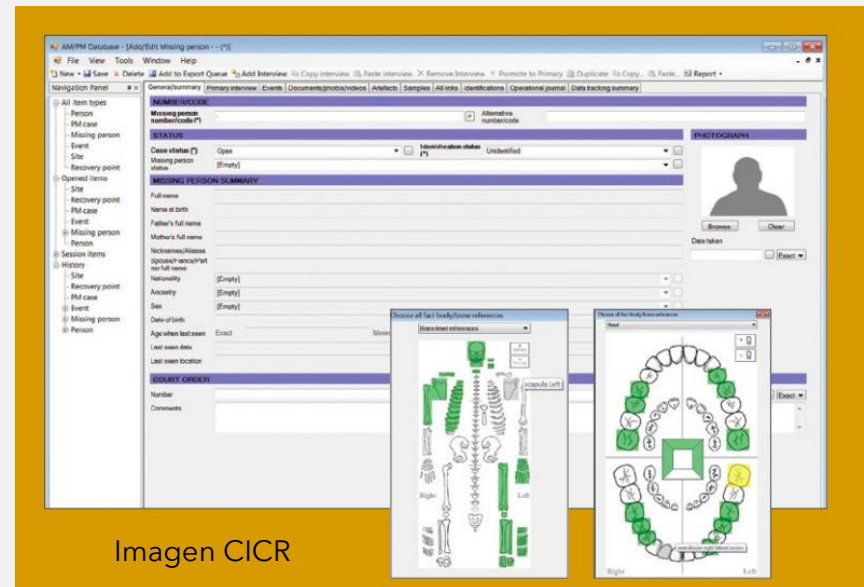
AM/PM Database - [Add/Edit Missing person - - (*)]

File View Tools Window Help

New Save Delete Add to Export Queue Add Interview Copy interview Paste interview Remove Interview Promote to Primary Duplicate Copy... Paste... Report

Navigation Panel

All item types
Person
PM case
Missing person
Event
Site
Recovery point
Opened items
Site
Recovery point
PM case
Event
Missing person
Person
Session items
History
Site
Recovery point
PM case
Event
Missing person
Person

General/summary Primary interview Events Documents/photos/videos Artefacts Samples All links Identifications Operational journal Data tracking summary

NUMBER/CODE

Missing person number/code (*)

Alternative number/code

STATUS

Case status (*) Open

Identification status (*) Unidentified

Missing person status [Empty]

PHOTOGRAPH

Browse Clear

Date taken

Exact

MISSING PERSON SUMMARY

Full name

Name at birth

Father's full name

Mother's full name

Nicknames/Aliases

Spouse/Fiance/Partner full name

Nationality [Empty]

Ancestry [Empty]

Sex [Empty]

Date of birth

Age when last seen Exact

Last seen date

Last seen location

COURT ORDER

Number

Comments

Exact

Choose all fact body/bone references

Bone level references

scapula Left

Right Left

Choose all fact body/bone references

Head

Right

Imagen CICR